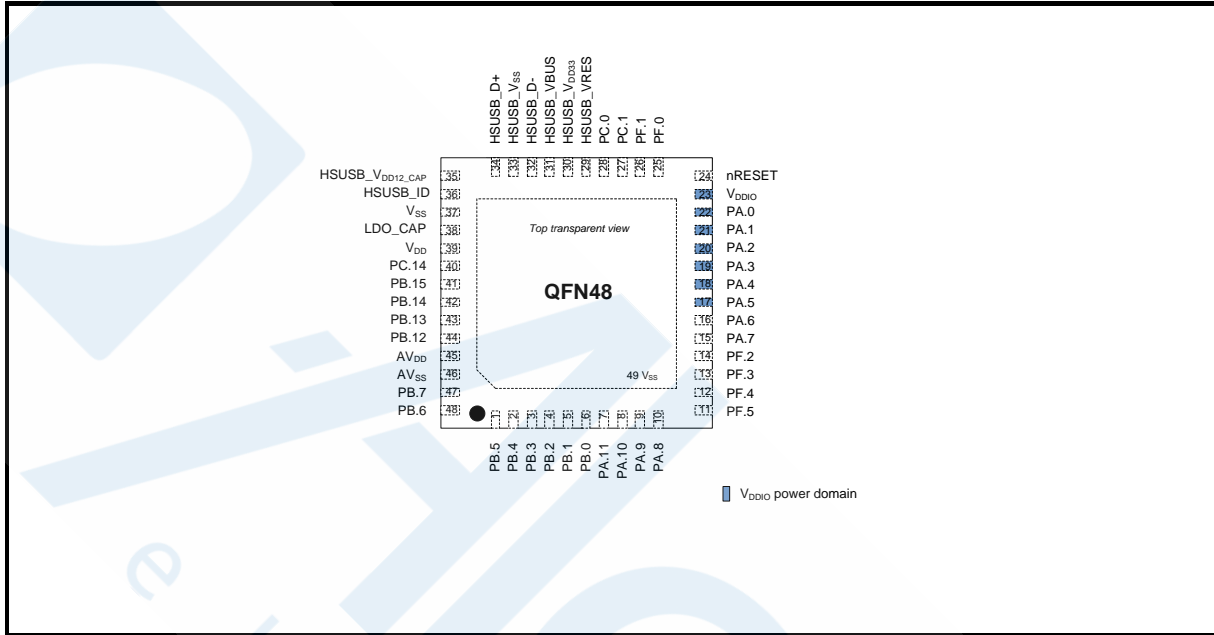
HSUSB_D+
HSUSB_$V_{SS}$
HSUSB_D-
HSUSB_VBUS
HSUSB_$V_{DD33}$
HSUSB_VRES
PC.0
PC.1
PF.1
PF.0

34 33 32 31 30 29 28 27 26 25

HSUSB_$V_{DD12\_CAP}$ 35
HSUSB_ID 36
$V_{SS}$ 37
LDO_CAP 38
$V_{DD}$ 39
PC.14 40
PB.15 41
PB.14 42
PB.13 43
PB.12 44
$AV_{DD}$ 45
$AV_{SS}$ 46
PB.7 47
PB.6 48

24 nRESET
23 $V_{DDIO}$
22 PA.0
21 PA.1
20 PA.2
19 PA.3
18 PA.4
17 PA.5
16 PA.6
15 PA.7
14 PF.2
13 PF.3
12 PF.4
11 PF.5

Top transparent view

QFN48

49 $V_{SS}$

1 2 3 4 5 6 7 8 9 10

PB.5
PB.4
PB.3
PB.2
PB.1
PB.0
PA.11
PA.10
PA.9
PA.8

$V_{DDIO}$ power domain